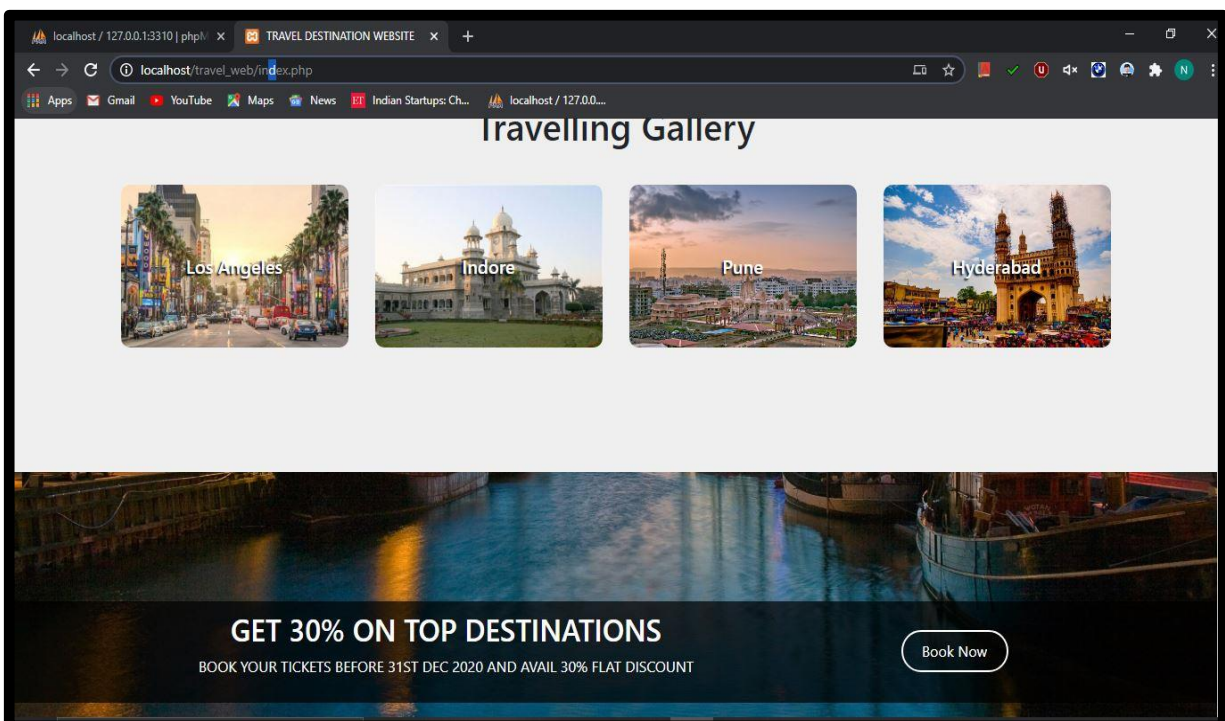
localhost / 127.0.0.1:3310 | phpM ×
TRAVEL DESTINATION WEBSITE ×
+
localhost/travel_web/index.php
N
Apps Gmail YouTube Maps News Indian Startups: Ch... localhost / 127.0.0....

Travelling Gallery

Los Angeles
Indore
Pune
Hyderabad

GET 30% ON TOP DESTINATIONS
BOOK YOUR TICKETS BEFORE 31ST DEC 2020 AND AVAIL 30% FLAT DISCOUNT
Book Now